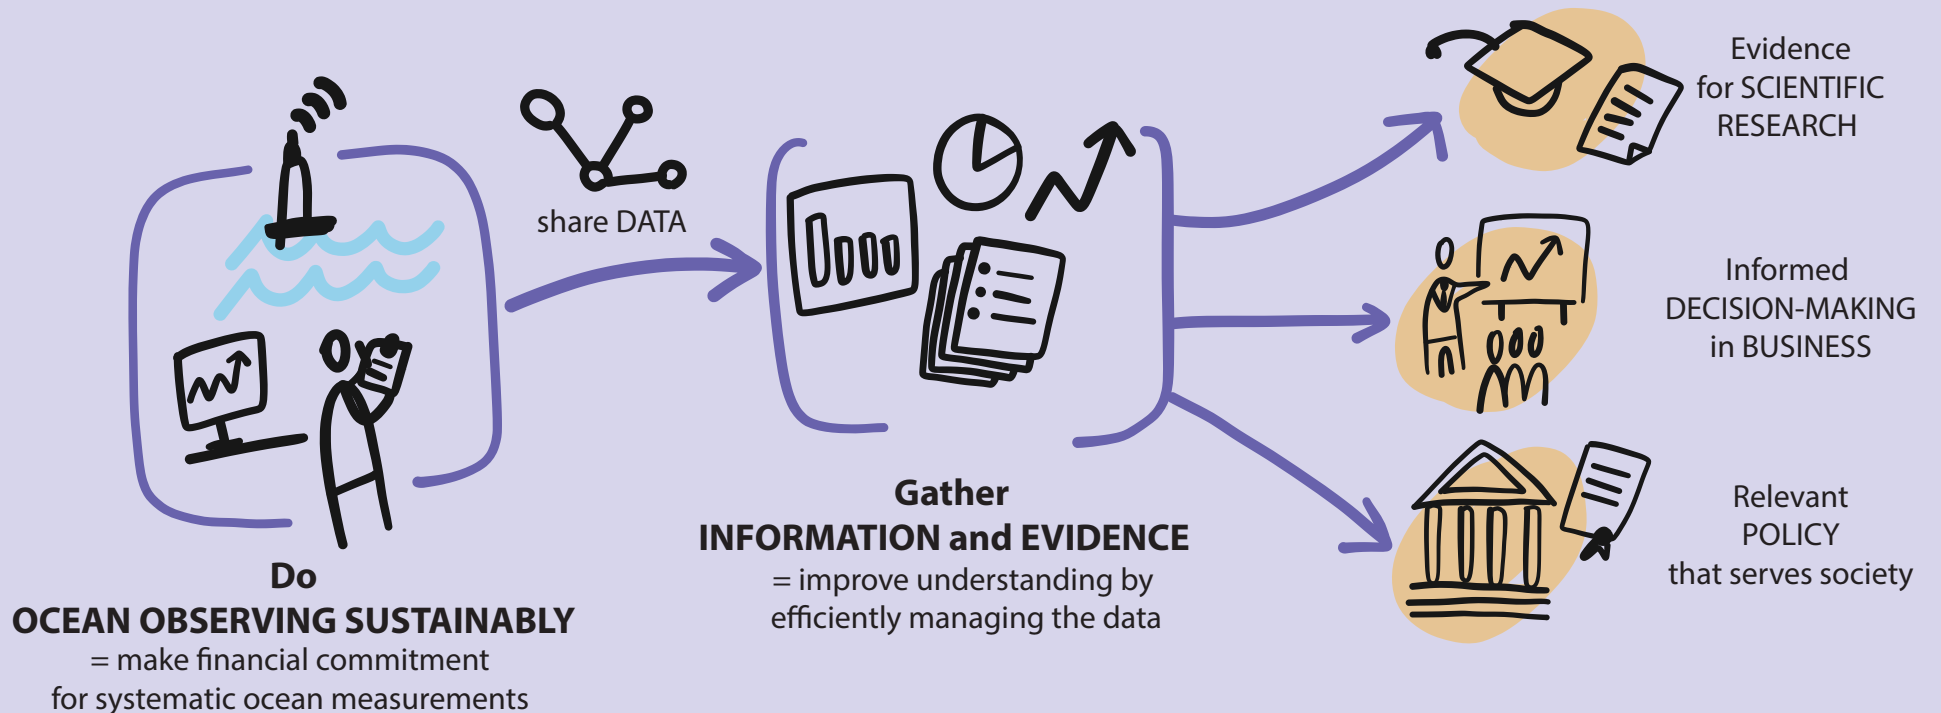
share DATA

Do
OCEAN OBSERVING SUSTAINABLY
= make financial commitment for systematic ocean measurements

Gather
INFORMATION and EVIDENCE
= improve understanding by efficiently managing the data

Evidence for SCIENTIFIC RESEARCH

Informed DECISION-MAKING in BUSINESS

Relevant POLICY that serves society